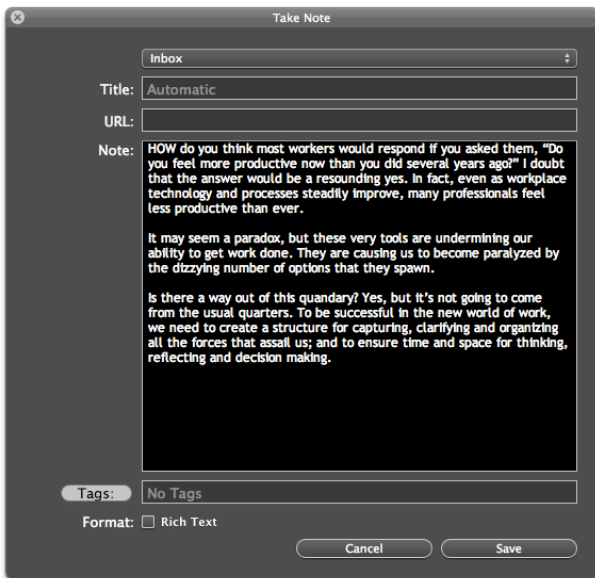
Take Note

Inbox

Title: Automatic

URL:

Note: HOW do you think most workers would respond if you asked them, "Do you feel more productive now than you did several years ago?" I doubt that the answer would be a resounding yes. In fact, even as workplace technology and processes steadily improve, many professionals feel less productive than ever.

It may seem a paradox, but these very tools are undermining our ability to get work done. They are causing us to become paralyzed by the dizzying number of options that they spawn.

Is there a way out of this quandary? Yes, but it's not going to come from the usual quarters. To be successful in the new world of work, we need to create a structure for capturing, clarifying and organizing all the forces that assail us; and to ensure time and space for thinking, reflecting and decision making.

Tags: No Tags

Format: Rich Text

Cancel Save